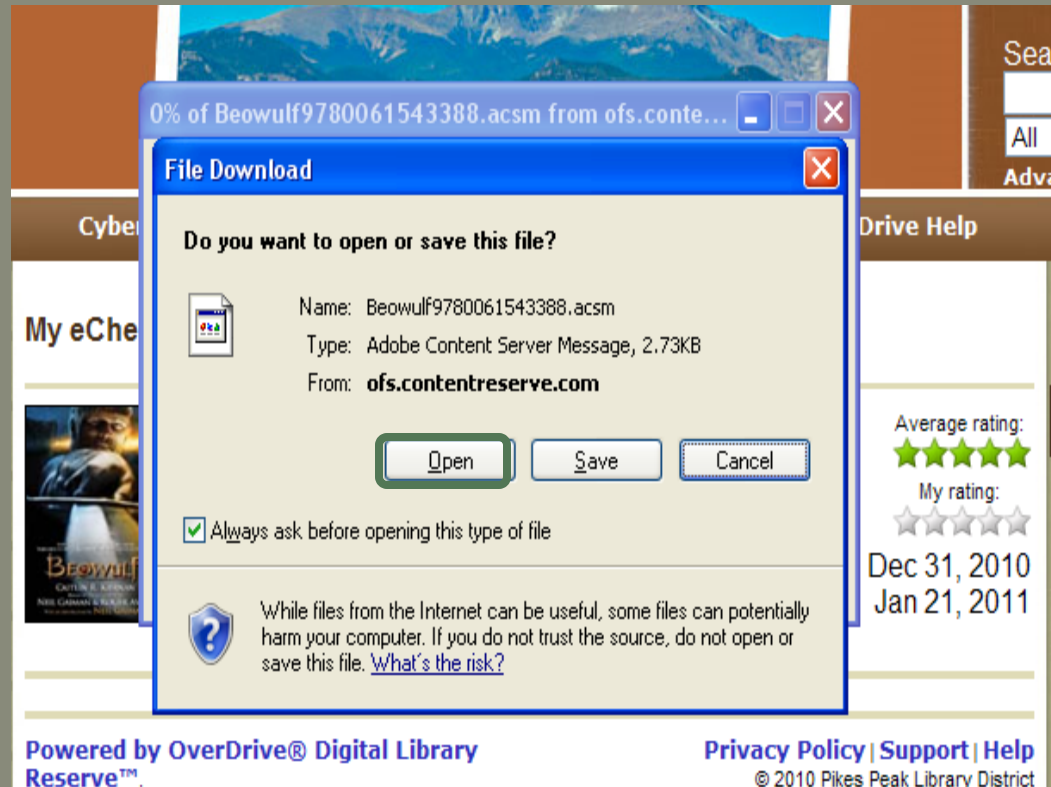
Sea

All

Adva

0% of Beowulf9780061543388.acsm from ofs.conte...

File Download

Cyber

Drive Help

Do you want to open or save this file?

My eChe

Name: Beowulf9780061543388.acsm

Type: Adobe Content Server Message, 2.73KB

From: ofs.contentreserve.com

Average rating:

Open

Save

Cancel

My rating:

Always ask before opening this type of file

Dec 31, 2010

Jan 21, 2011

While files from the Internet can be useful, some files can potentially harm your computer. If you do not trust the source, do not open or save this file. What's the risk?

Powered by OverDrive® Digital Library Reserve™.

Privacy Policy | Support | Help

© 2010 Pikes Peak Library District